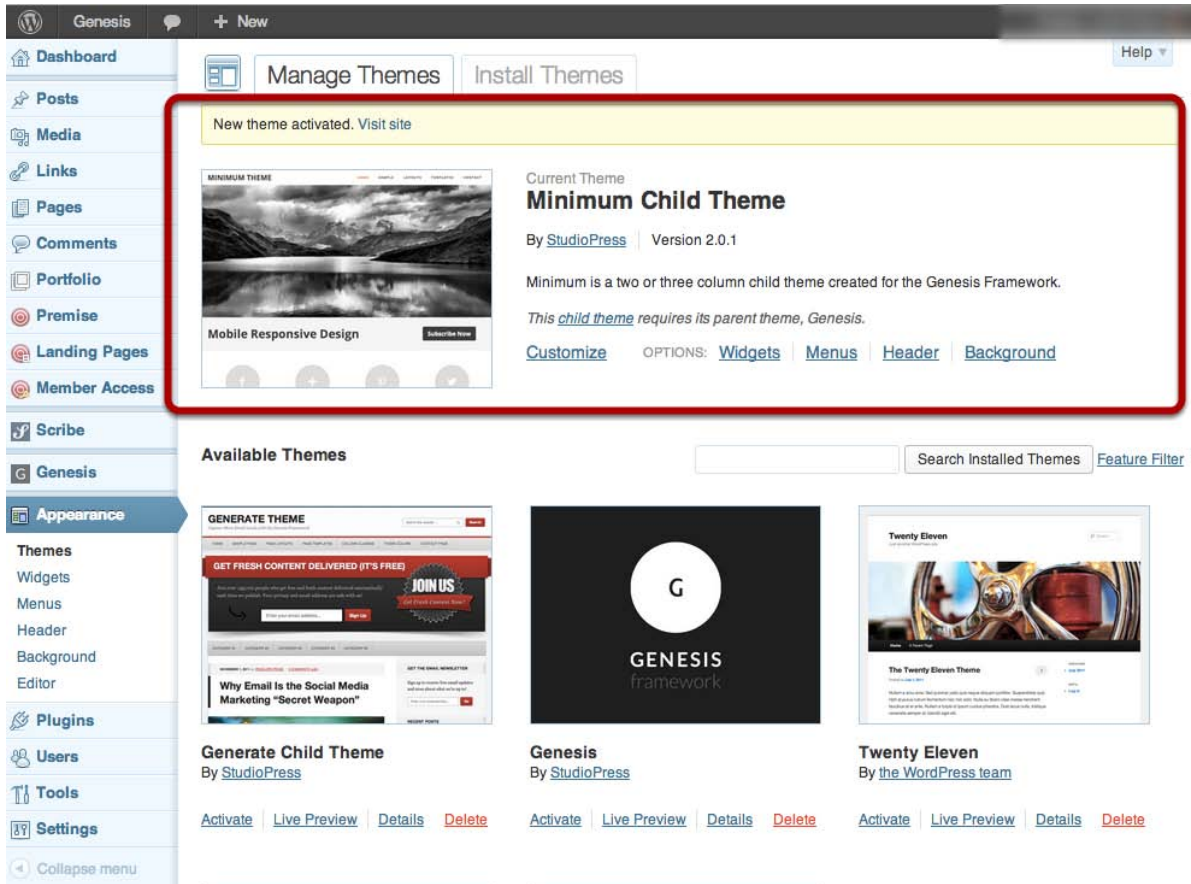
Genesis + New

Dashboard
Posts
Media
Links
Pages
Comments
Portfolio
Premise
Landing Pages
Member Access
Scribe
Genesis
Appearance
Themes
Widgets
Menus
Header
Background
Editor
Plugins
Users
Tools
Settings
Collapse menu

Manage Themes Install Themes

Help

New theme activated. Visit site

MINIMUM THEME

Mobile Responsive Design Subscribe Now

Current Theme
Minimum Child Theme

By StudioPress | Version 2.0.1

Minimum is a two or three column child theme created for the Genesis Framework.

This child theme requires its parent theme, Genesis.

Customize OPTIONS: Widgets | Menus | Header | Background

Available Themes

Search Installed Themes Feature Filter

GENERATE THEME
GET FRESH CONTENT DELIVERED (IT'S FREE)
JOIN US
Why Email Is the Social Media Marketing "Secret Weapon"

G
GENESIS
framework

Twenty Eleven
The Twenty Eleven Theme

Generate Child Theme
By StudioPress

Genesis
By StudioPress

Twenty Eleven
By the WordPress team

Activate | Live Preview | Details | Delete
Activate | Live Preview | Details | Delete
Activate | Live Preview | Details | Delete